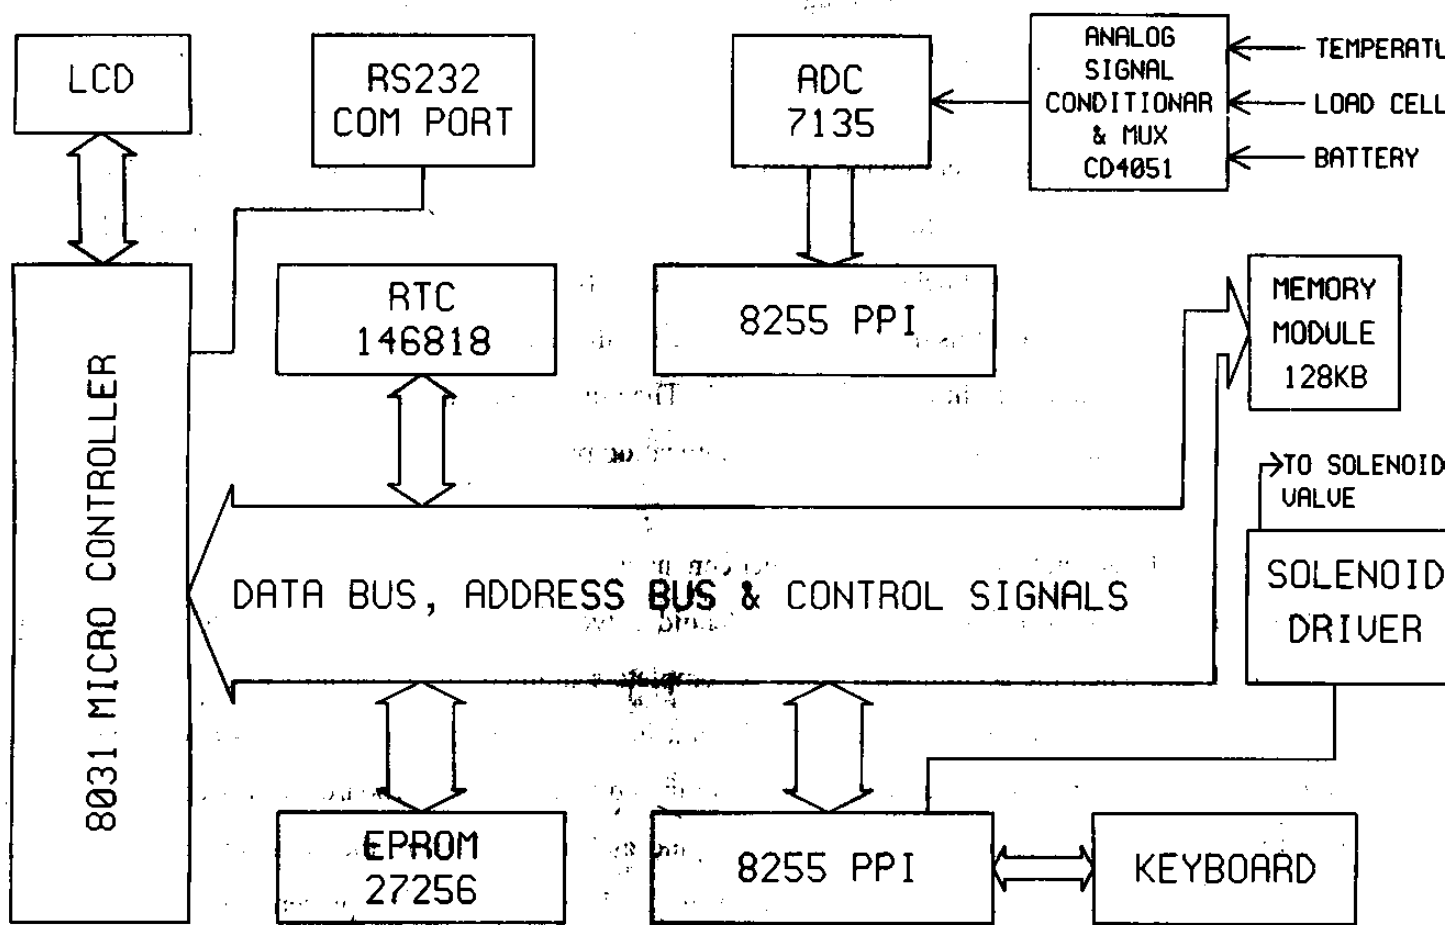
LCD

RS232 COM PORT

ADC 7135

ANALOG SIGNAL CONDITIONAR & MUX CD4051

TEMPERATU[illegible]

LOAD CELL

BATTERY

8031 MICRO CONTROLLER

RTC 146818

8255 PPI

MEMORY MODULE 128KB

TO SOLENOID VALVE

SOLENOID DRIVER

DATA BUS, ADDRESS BUS & CONTROL SIGNALS

EPROM 27256

8255 PPI

KEYBOARD